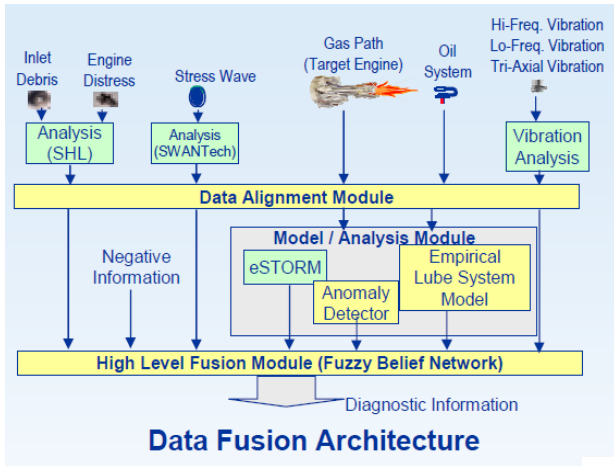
Inlet Debris

Engine Distress

Stress Wave

Gas Path (Target Engine)

Oil System

Hi-Freq. Vibration
Lo-Freq. Vibration
Tri-Axial Vibration

Analysis (SHL)

Analysis (SWANTech)

Vibration Analysis

Data Alignment Module

Model / Analysis Module

Negative Information

eSTORM

Anomaly Detector

Empirical Lube System Model

High Level Fusion Module (Fuzzy Belief Network)

Diagnostic Information

Data Fusion Architecture